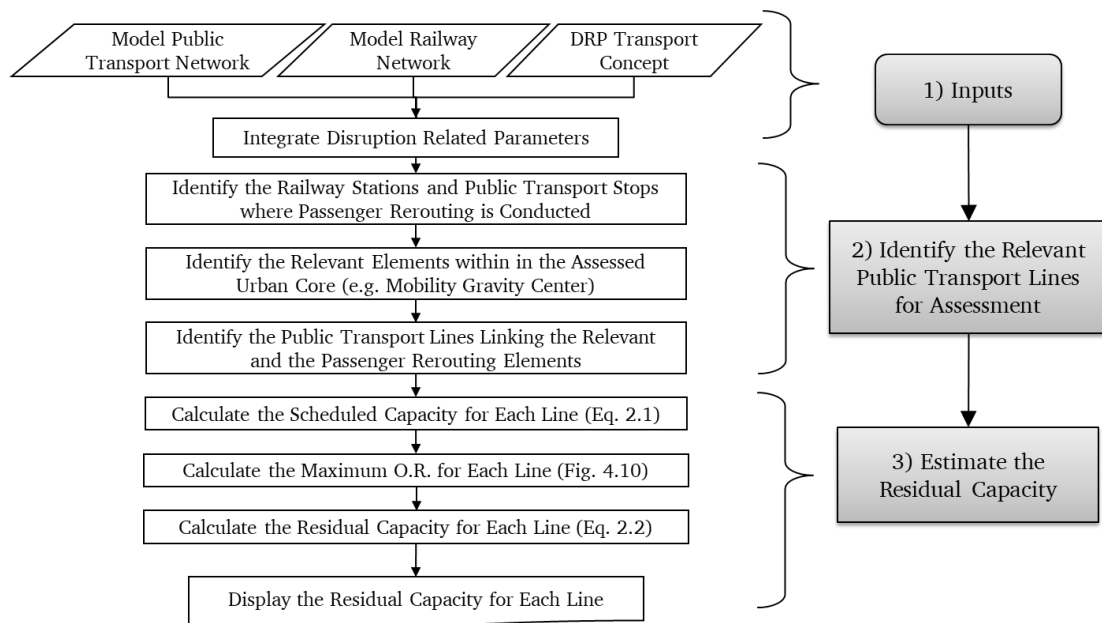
Model Public Transport Network

Model Railway Network

DRP Transport Concept

Integrate Disruption Related Parameters

Identify the Railway Stations and Public Transport Stops where Passenger Rerouting is Conducted

Identify the Relevant Elements within in the Assessed Urban Core (e.g. Mobility Gravity Center)

Identify the Public Transport Lines Linking the Relevant and the Passenger Rerouting Elements

Calculate the Scheduled Capacity for Each Line (Eq. 2.1)

Calculate the Maximum O.R. for Each Line (Fig. 4.10)

Calculate the Residual Capacity for Each Line (Eq. 2.2)

Display the Residual Capacity for Each Line

1) Inputs

2) Identify the Relevant Public Transport Lines for Assessment

3) Estimate the Residual Capacity